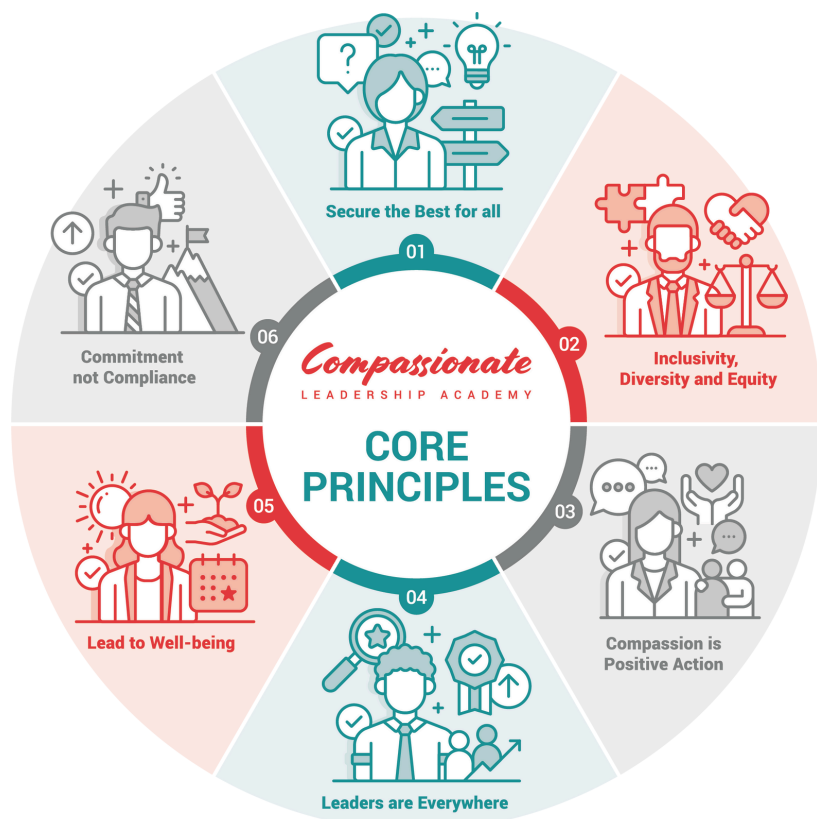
Compassionate
LEADERSHIP ACADEMY

CORE PRINCIPLES

01
Secure the Best for all

02
Inclusivity, Diversity and Equity

03
Compassion is Positive Action

04
Leaders are Everywhere

05
Lead to Well-being

06
Commitment not Compliance